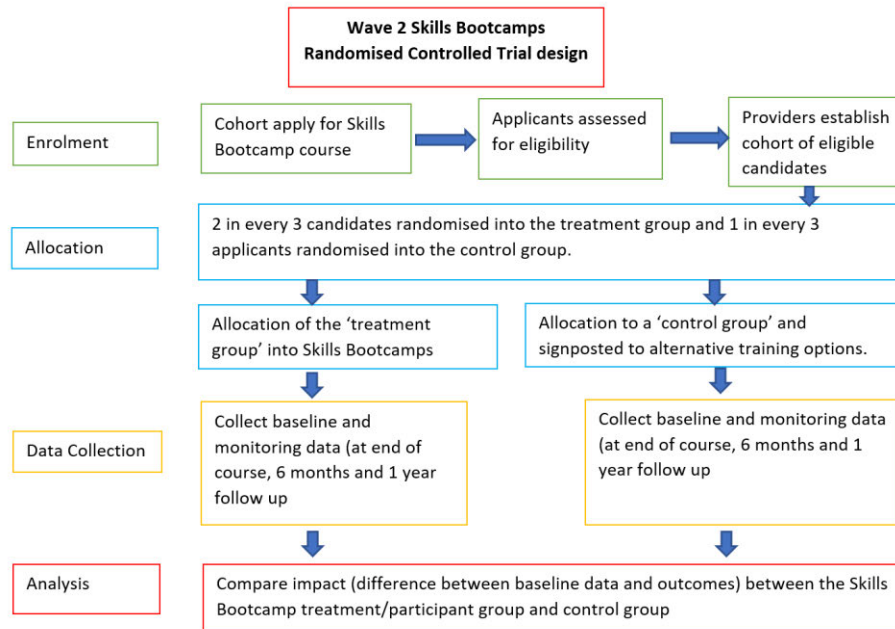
Wave 2 Skills Bootcamps
Randomised Controlled Trial design

Enrolment

Cohort apply for Skills Bootcamp course

Applicants assessed for eligibility

Providers establish cohort of eligible candidates

Allocation

2 in every 3 candidates randomised into the treatment group and 1 in every 3 applicants randomised into the control group.

Allocation of the 'treatment group' into Skills Bootcamps

Allocation to a 'control group' and signposted to alternative training options.

Data Collection

Collect baseline and monitoring data (at end of course, 6 months and 1 year follow up

Collect baseline and monitoring data (at end of course, 6 months and 1 year follow up

Analysis

Compare impact (difference between baseline data and outcomes) between the Skills Bootcamp treatment/participant group and control group